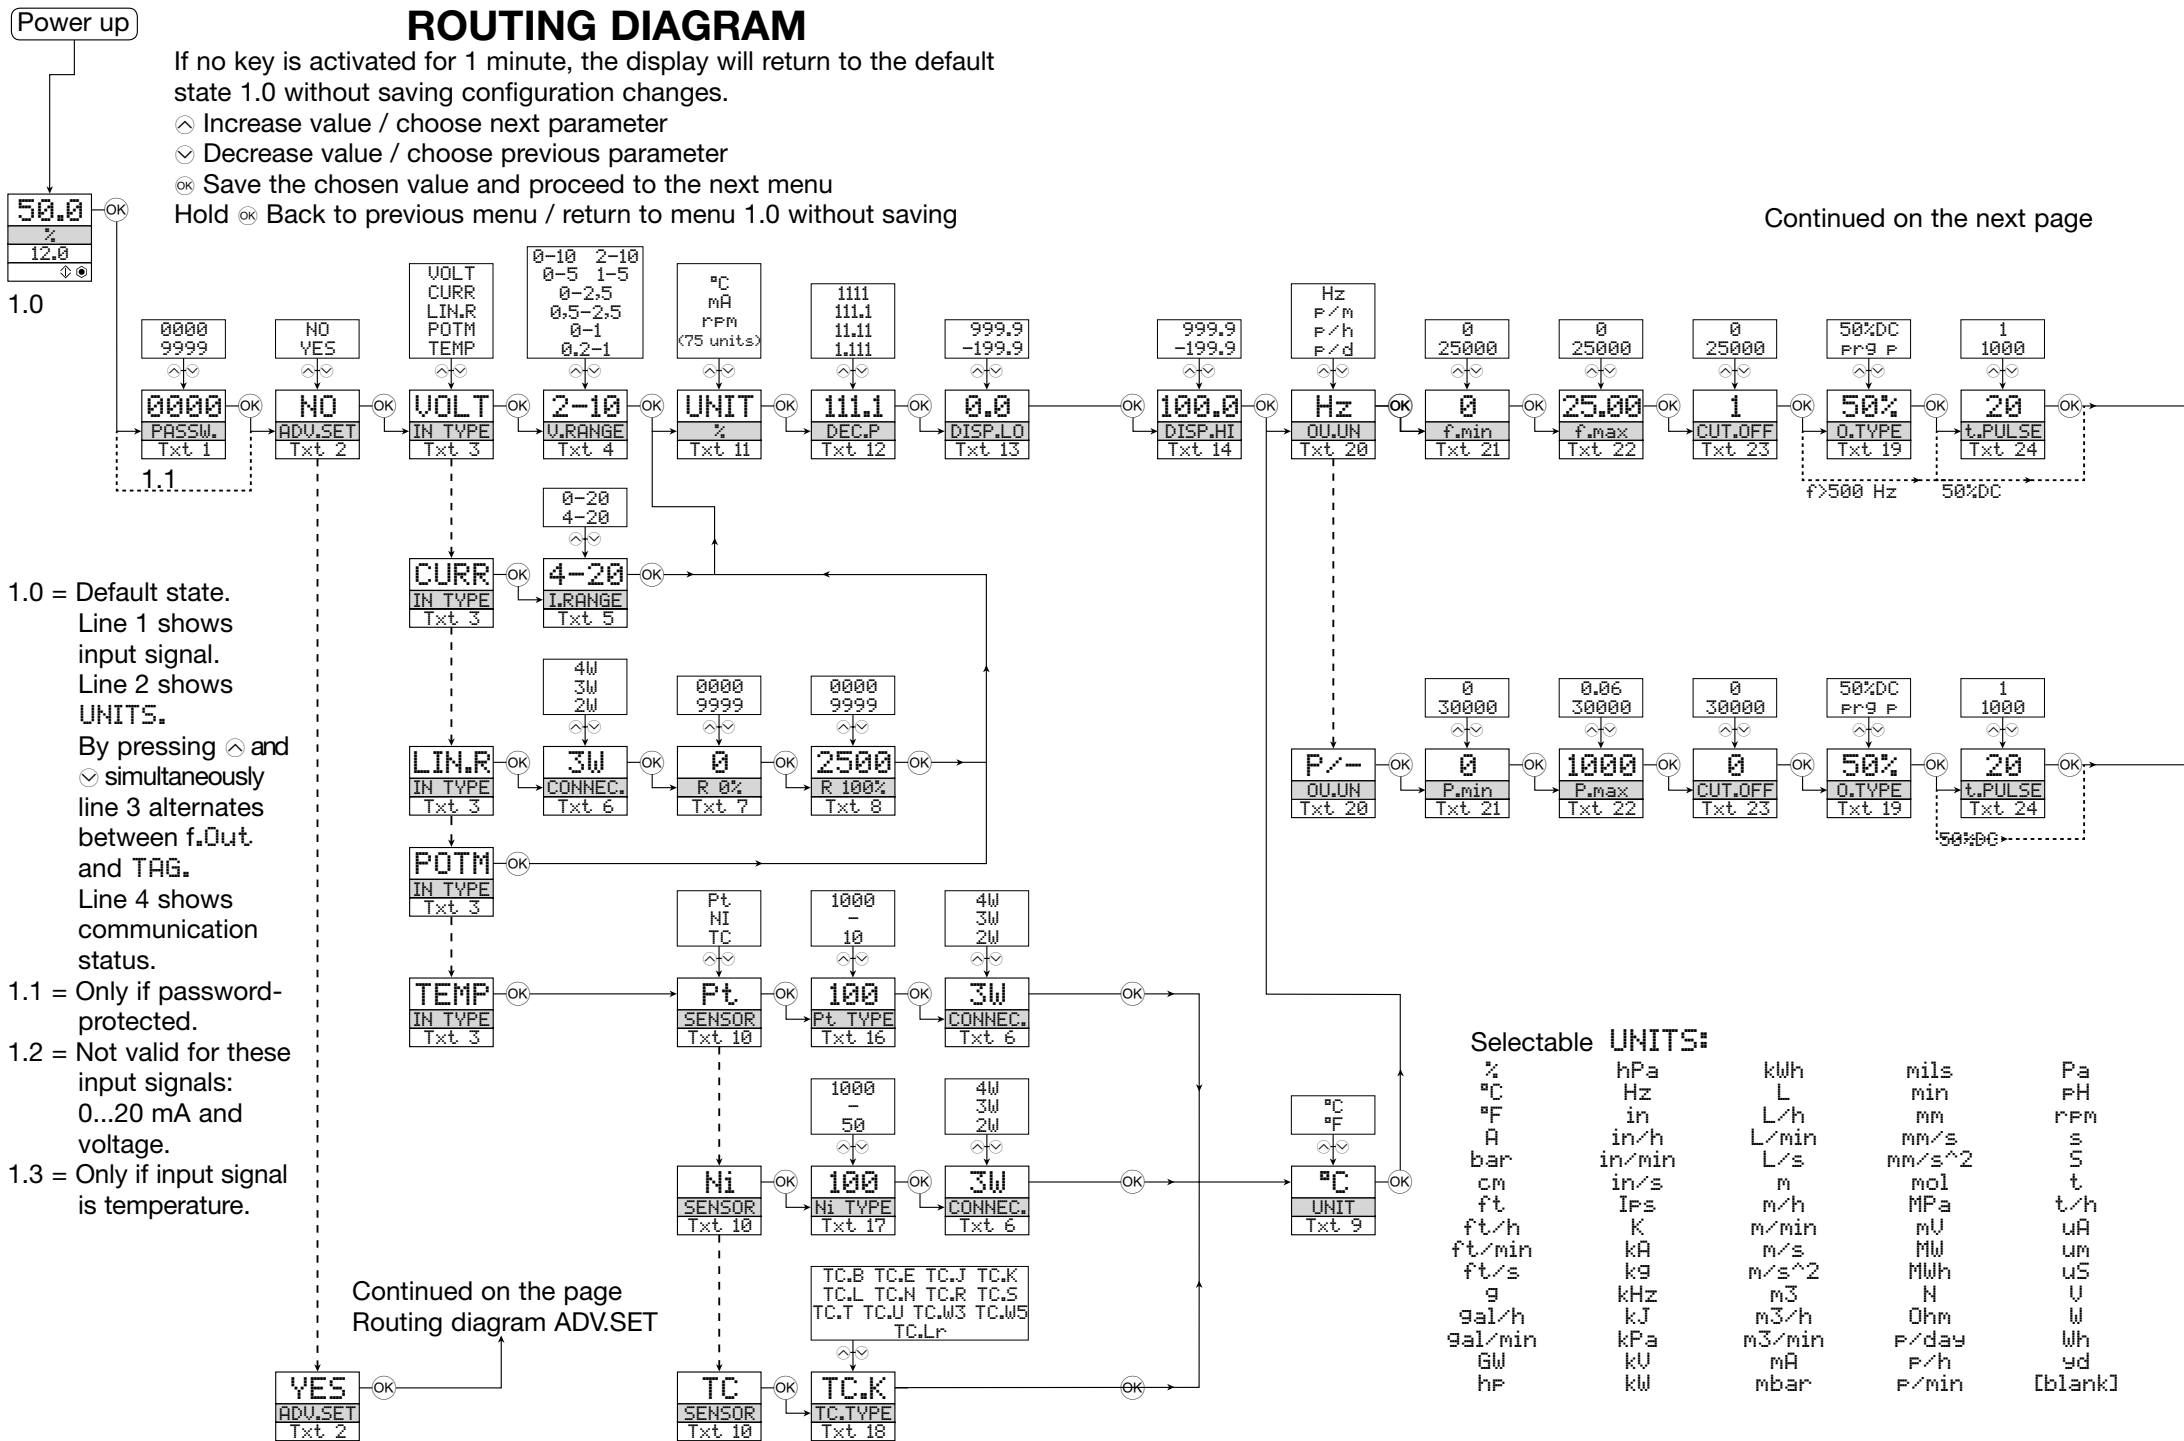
Power up

ROUTING DIAGRAM

If no key is activated for 1 minute, the display will return to the default state 1.0 without saving configuration changes.
⌃ Increase value / choose next parameter
⌄ Decrease value / choose previous parameter
OK Save the chosen value and proceed to the next menu
Hold OK Back to previous menu / return to menu 1.0 without saving

Continued on the next page

50.0
%
12.0

1.0

0000 9999
0000 PASSW. Txt 1

1.1

NO YES
NO ADV.SET Txt 2

VOLT CURR LIN.R POTM TEMP
VOLT IN TYPE Txt 3

0-10 2-10 0-5 1-5 0-2.5 0.5-2.5 0-1 0.2-1
2-10 V.RANGE Txt 4

°C mA rpm (75 units)
UNIT % Txt 11

1111 111.1 11.11 1.111
111.1 DEC.P Txt 12

999.9 -199.9
0.0 DISP.LO Txt 13

999.9 -199.9
100.0 DISP.HI Txt 14

Hz p/m p/h p/d
Hz OU.UN Txt 20

0 25000
0 f.min Txt 21

0 25000
25.00 f.max Txt 22

0 25000
1 CUT.OFF Txt 23

50%DC prg p
50% O.TYPE Txt 19

1 1000
20 t.PULSE Txt 24

f>500 Hz 50%DC

0-20 4-20
CURR IN TYPE Txt 3
4-20 I.RANGE Txt 5

4W 3W 2W
LIN.R IN TYPE Txt 3
3W CONNEC. Txt 6

0000 9999
0 R 0% Txt 7

0000 9999
2500 R 100% Txt 8

POTM IN TYPE Txt 3

P/- OU.UN Txt 20

0 30000
0 P.min Txt 21

0.06 30000
1000 P.max Txt 22

0 30000
0 CUT.OFF Txt 23

50%DC prg p
50% O.TYPE Txt 19

1 1000
20 t.PULSE Txt 24

50%DC

1.0 = Default state. Line 1 shows input signal. Line 2 shows UNITS. By pressing ⌃ and ⌄ simultaneously line 3 alternates between f.Out and TAG. Line 4 shows communication status.
1.1 = Only if password-protected.
1.2 = Not valid for these input signals: 0...20 mA and voltage.
1.3 = Only if input signal is temperature.

TEMP IN TYPE Txt 3

Pt NI TC
Pt SENSOR Txt 10

1000 - 10
100 Pt TYPE Txt 16

4W 3W 2W
3W CONNEC. Txt 6

1000 - 50
Ni SENSOR Txt 10
100 Ni TYPE Txt 17

4W 3W 2W
3W CONNEC. Txt 6

°C °F
°C UNIT Txt 9

Continued on the page Routing diagram ADV.SET

TC.B TC.E TC.J TC.K TC.L TC.N TC.R TC.S TC.T TC.U TC.W3 TC.W5 TC.Lr

YES ADV.SET Txt 2

TC SENSOR Txt 10
TC.K TC.TYPE Txt 18

Selectable UNITS:
% °C °F A bar cm ft ft/h ft/min ft/s g gal/h gal/min GW hp
hPa Hz in in/h in/min in/s Ips K kA kg kHz kJ kPa kV kW
kWh L L/h L/min L/s m m/h m/min m/s m/s^2 m3 m3/h m3/min mA mbar
mils min mm mm/s mm/s^2 mol MPa mV MW MWh N Ohm p/day p/h p/min
Pa pH rpm s S t t/h uA um uS V W Wh yd [blank]